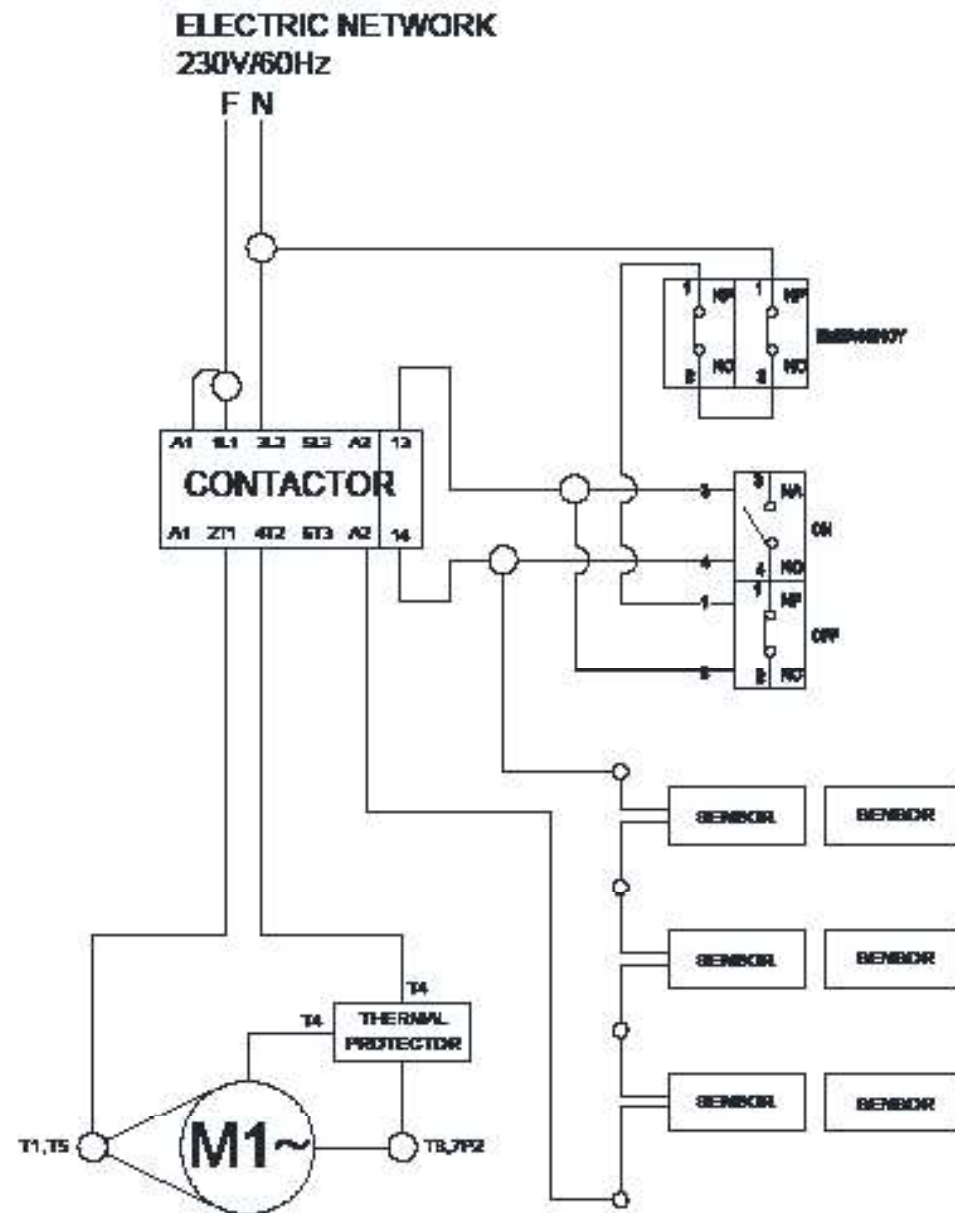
ELECTRIC NETWORK
230V/60Hz
F N

1 NF 1 NF
EMERGENCY
2 NO 2 NO

A1 1L1 3L2 5L3 A2 13
CONTACTOR
A1 2T1 4T2 6T3 A2 14

3 3 NA
ON
4 4 NO
1 1 NF
OFF
2 2 NC

SENSOR SENSOR
SENSOR SENSOR
SENSOR SENSOR

T4
T4 THERMAL PROTECTOR

T1,T5 M1~ T8,TP2